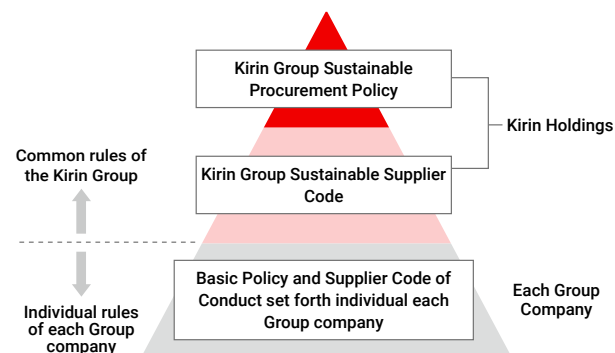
Kirin Group Sustainable Procurement Policy

Kirin Holdings

Common rules of the Kirin Group

Kirin Group Sustainable Supplier Code

Basic Policy and Supplier Code of Conduct set forth individual each Group company

Each Group Company

Individual rules of each Group company